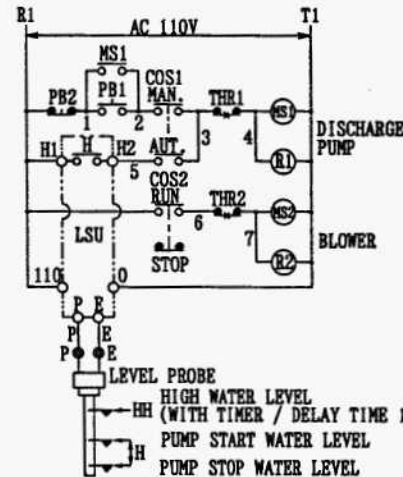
R1
AC 110V
T1
MS1
PB2
PB1
COS1
MAN.
THR1
MS1
1
2
3
4
DISCHARGE PUMP
H1
H
H2
AUT.
5
R1
COS2
RUN
THR2
6
MS2
LSU
7
BLOWER
R2
STOP
110
0
P
E
P
E
P
E
LEVEL PROBE
HIGH WATER LEVEL
HH
(WITH TIMER / DELAY TIME 1
PUMP START WATER LEVEL
H
PUMP STOP WATER LEVEL